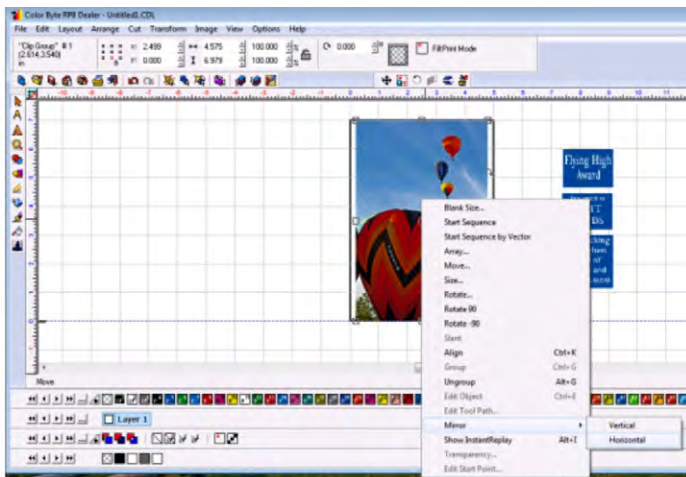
Color Byte RIP8 Dealer - Untitled1.CDL

File Edit Layout Arrange Cut Transform Image View Options Help

"Clip Group" # 1
(2.614,3.540)
in

x: 2.499
y: 0.000
4.575
6.979
100.000
100.000
0.000

FitPrint Mode

Flying High Award

Move

Layer 1

Blank Size...
Start Sequence
Start Sequence by Vector
Array...
Move...
Size...
Rotate...
Rotate 90
Rotate -90
Slant
Align Ctrl+K
Group Ctrl+G
Ungroup Alt+G
Edit Object Ctrl+E
Edit Tool Path...
Mirror
Show InstantReplay Alt+T
Transparency...
Edit Start Point...

Vertical
Horizontal